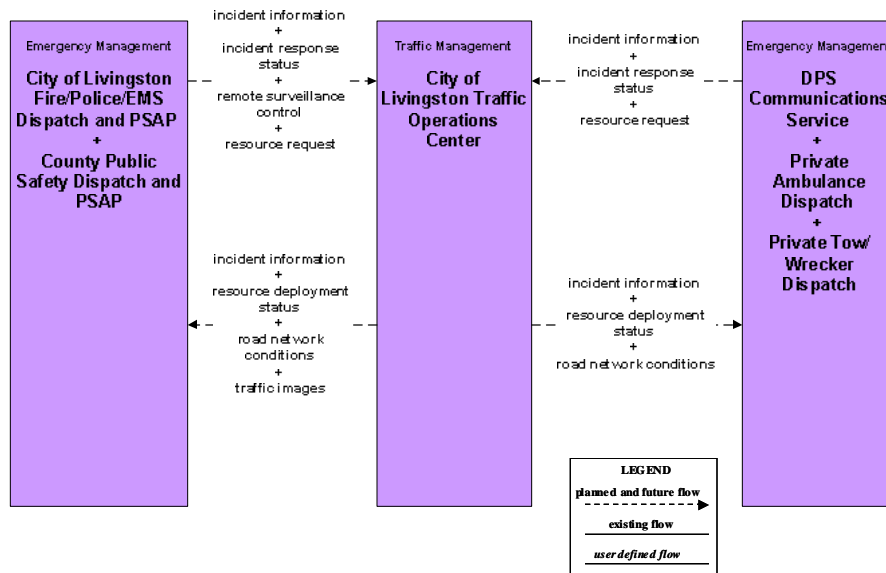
Emergency Management

City of Livingston Fire/Police/EMS Dispatch and PSAP
+
County Public Safety Dispatch and PSAP

incident information
+
incident response status
+
remote surveillance control
+
resource request

Traffic Management

City of Livingston Traffic Operations Center

incident information
+
incident response status
+
resource request

Emergency Managem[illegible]

DPS Communications Service
+
Private Ambulance Dispatch
+
Private Tow/ Wrecker Dispatch

incident information
+
resource deployment status
+
road network conditions
+
traffic images

incident information
+
resource deployment status
+
road network conditions

LEGEND
planned and future flow
existing flow
user defined flow